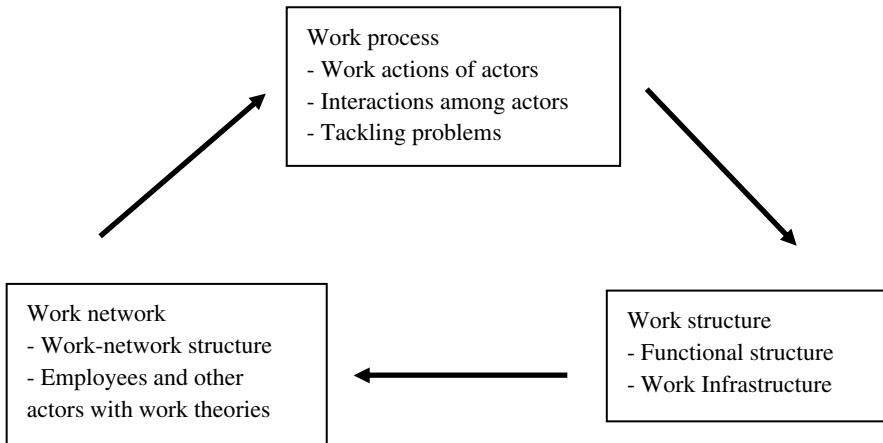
Work process
- Work actions of actors
- Interactions among actors
- Tackling problems

Work structure
- Functional structure
- Work Infrastructure

Work network
- Work-network structure
- Employees and other actors with work theories